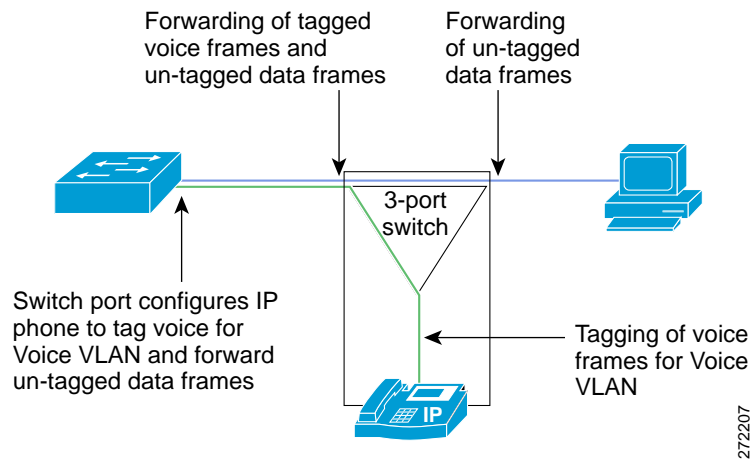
Forwarding of tagged voice frames and un-tagged data frames

Forwarding of un-tagged data frames

3-port switch

Switch port configures IP phone to tag voice for Voice VLAN and forward un-tagged data frames

Tagging of voice frames for Voice VLAN

IP

272207